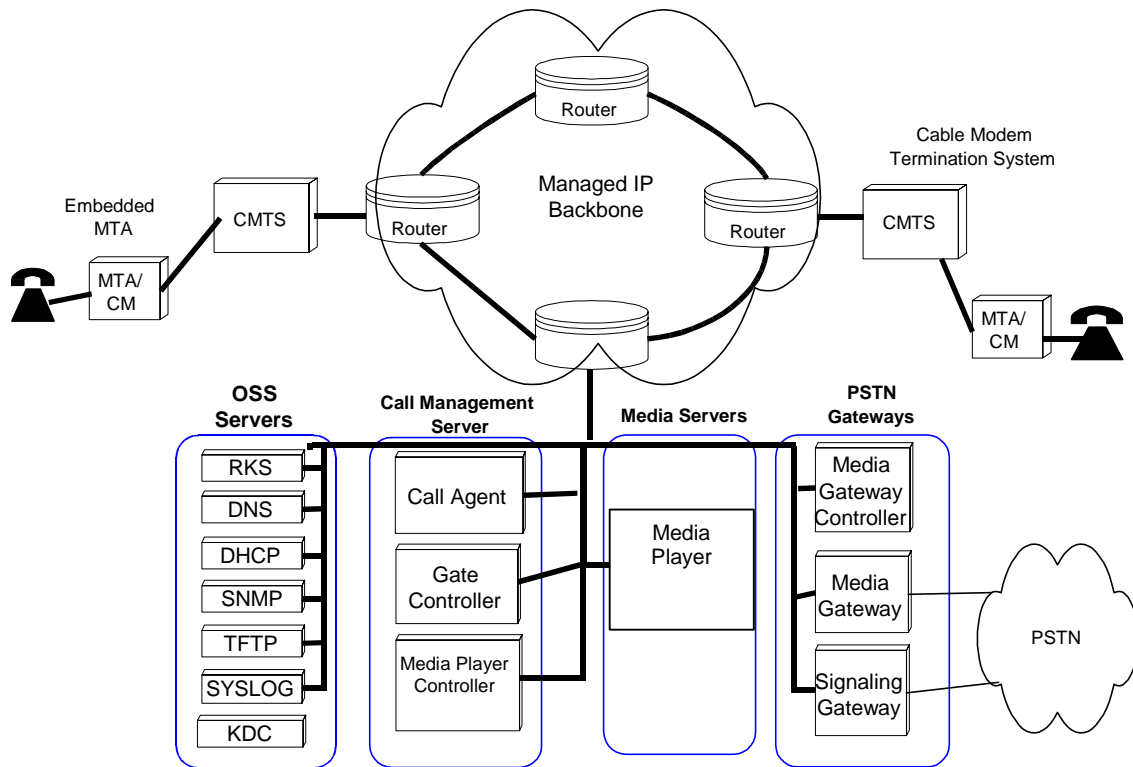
Router

Cable Modem Termination System

Managed IP Backbone

Embedded MTA

CMTS

Router

Router

CMTS

MTA/ CM

MTA/ CM

OSS Servers

Call Management Server

Media Servers

PSTN Gateways

RKS

DNS

DHCP

SNMP

TFTP

SYSLOG

KDC

Call Agent

Gate Controller

Media Player Controller

Media Player

Media Gateway Controller

Media Gateway

Signaling Gateway

PSTN